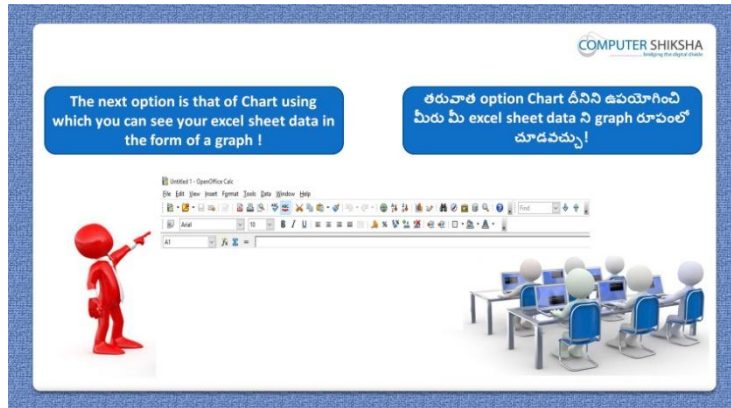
COMPUTER SHIKSHA
bridging the digital divide

The next option is that of Chart using which you can see your excel sheet data in the form of a graph !

తరువాత option Chart దీనిని ఉపయోగించి మీరు మీ excel sheet data ని graph రూపంలో చూడవచ్చు!

Untitled 1 - OpenOffice Calc
File Edit View Insert Format Tools Data Window Help
Find
Arial 10 B I U
A1 fx Σ =